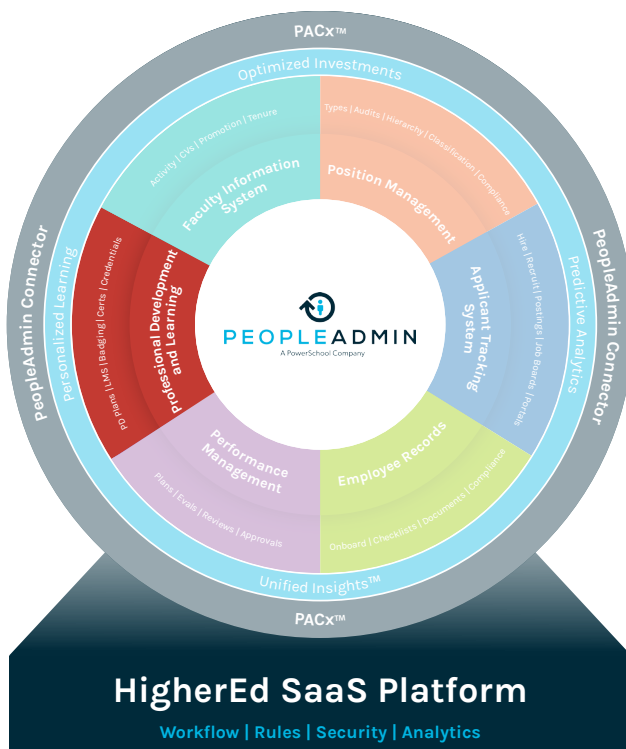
PACx™

Optimized Investments

Faculty Information System

Activity | CVs | Promotion | Tenure

Position Management

Types | Audits | Hierarchy | Classification | Compliance

Applicant Tracking System

Hire | Recruit | Postings | Job Boards | Portals

Employee Records

Onboard | Checklists | Documents | Compliance

Performance Management

Plans | Evals | Reviews | Approvals

Professional Development and Learning

PD Plans | LMS | Badging | Certs | Credentials

Personalized Learning

Predictive Analytics

Unified Insights™

PeopleAdmin Connector

PeopleAdmin Connector

PEOPLEADMIN
A PowerSchool Company

PACx™

HigherEd SaaS Platform

Workflow | Rules | Security | Analytics